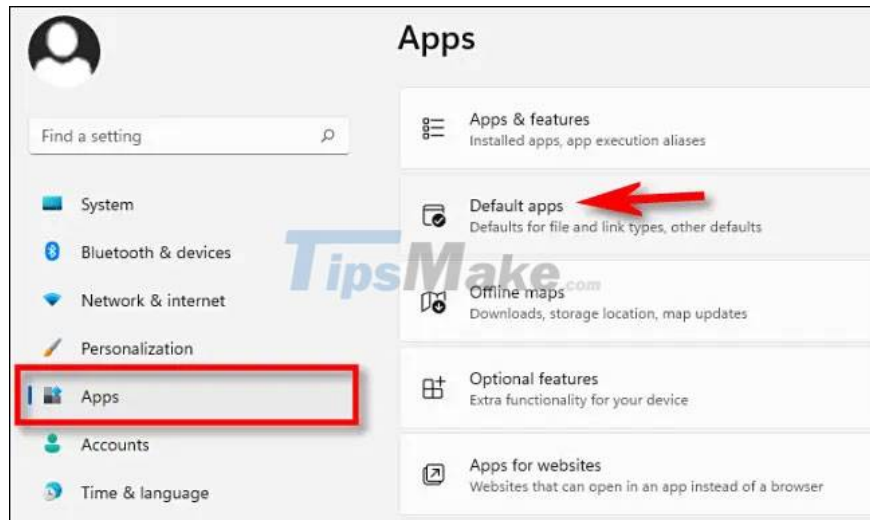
Find a setting

System

Bluetooth & devices

Network & internet

Personalization

Apps

Accounts

Time & language

Apps

Apps & features
Installed apps, app execution aliases

Default apps
Defaults for file and link types, other defaults

Offline maps
Downloads, storage location, map updates

Optional features
Extra functionality for your device

Apps for websites
Websites that can open in an app instead of a browser

TipsMake.com